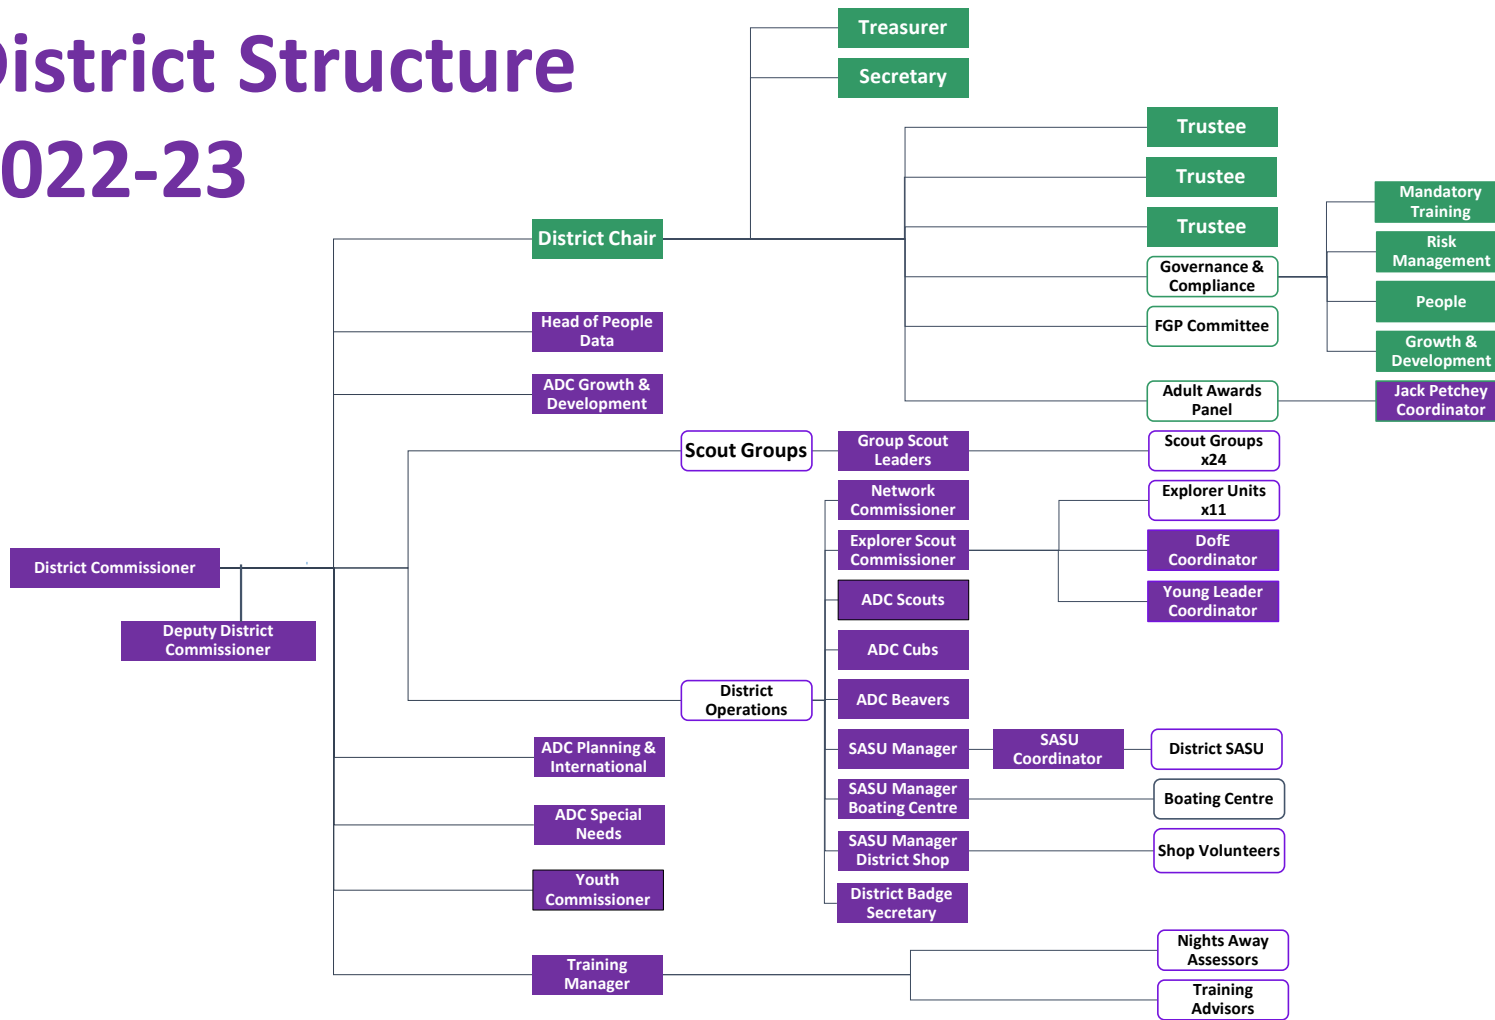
istrict Structure
022-23

Treasurer
Secretary
Trustee
Trustee
Trustee
District Chair
Governance & Compliance
FGP Committee
Mandatory Training
Risk Management
People
Growth & Development
Head of People Data
ADC Growth & Development
Adult Awards Panel
Jack Petchey Coordinator
Scout Groups
Group Scout Leaders
Scout Groups x24
Network Commissioner
Explorer Units x11
Explorer Scout Commissioner
DofE Coordinator
District Commissioner
ADC Scouts
Young Leader Coordinator
Deputy District Commissioner
ADC Cubs
District Operations
ADC Beavers
SASU Manager
SASU Coordinator
District SASU
ADC Planning & International
SASU Manager Boating Centre
Boating Centre
ADC Special Needs
SASU Manager District Shop
Shop Volunteers
Youth Commissioner
District Badge Secretary
Nights Away Assessors
Training Manager
Training Advisors